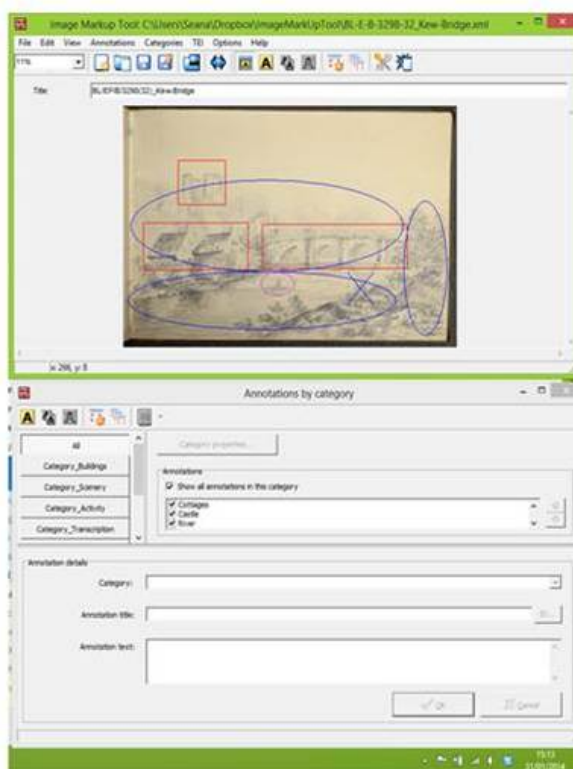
Image Markup Tool: C:\Users\Seana\Dropbox\ImageMarkUpTool\BL-E-8-3298-32_Kew-Bridge.xml

File Edit View Annotations Categories TEI Options Help

11%

Title: BL/E/8/3298/32_Kew-Bridge

x 298, y 8

Annotations by category

All

Category_Buildings

Category_Scenery

Category_Activity

Category_Transcription

Category properties...

Annotations

Show all annotations in this category

Cottages
Castle
River

Annotation details

Category:

Annotation title:

Annotation text:

Ok

Cancel

15:13
31/01/2014